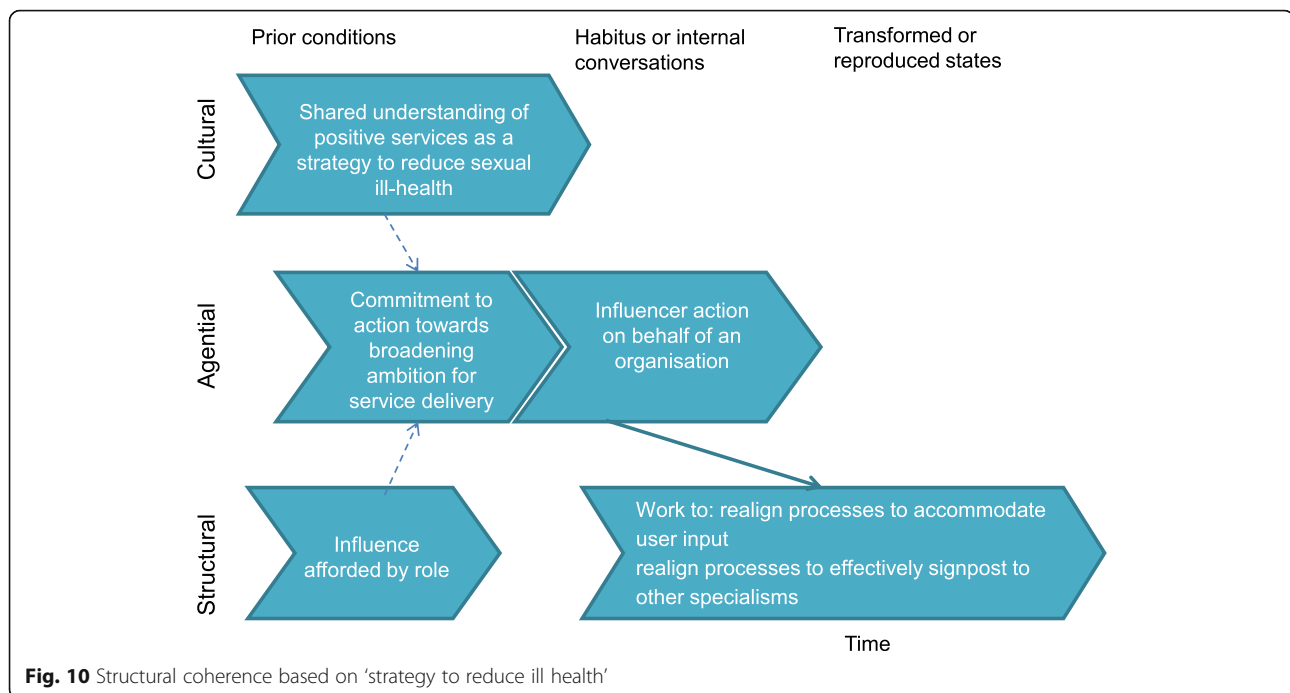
Prior conditions

Habitus or internal conversations

Transformed or reproduced states

Cultural

Shared understanding of positive services as a strategy to reduce sexual ill-health

Agential

Commitment to action towards broadening ambition for service delivery

Influencer action on behalf of an organisation

Structural

Influence afforded by role

Work to: realign processes to accommodate user input
realign processes to effectively signpost to other specialisms

Time

**Fig. 10** Structural coherence based on 'strategy to reduce ill health'